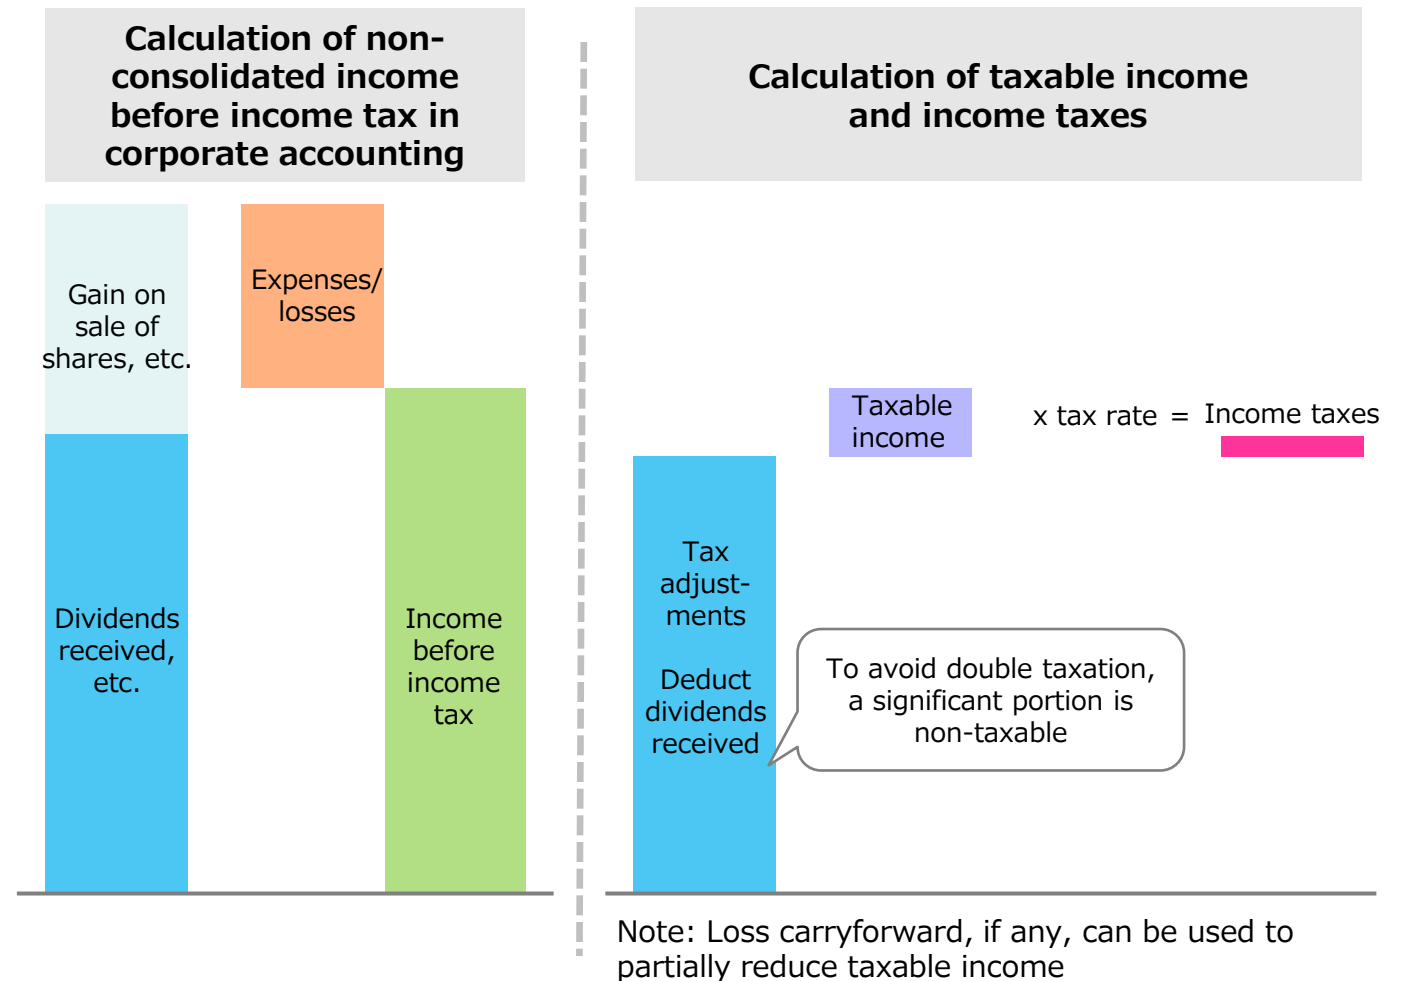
Calculation of non-consolidated income before income tax in corporate accounting

Gain on sale of shares, etc.

Expenses/ losses

Dividends received, etc.

Income before income tax

Calculation of taxable income and income taxes

Taxable income

x tax rate = Income taxes

Tax adjustments

Deduct dividends received

To avoid double taxation, a significant portion is non-taxable

Note: Loss carryforward, if any, can be used to partially reduce taxable income